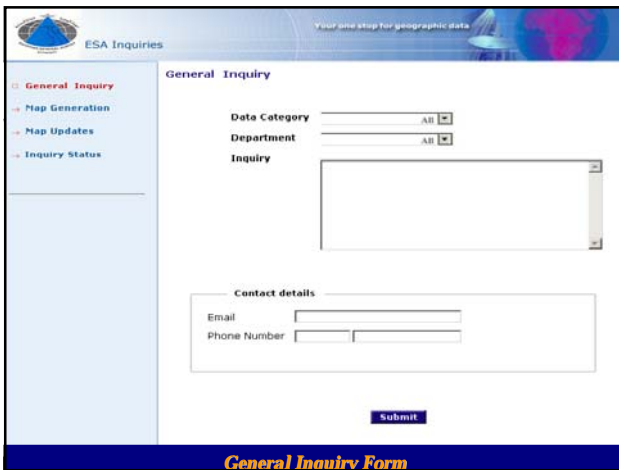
ESA Inquiries

Your one stop for geographic data

General Inquiry
Map Generation
Map Updates
Inquiry Status

General Inquiry

Data Category All
Department All
Inquiry

Contact details
Email
Phone Number

Submit

General Inquiry Form